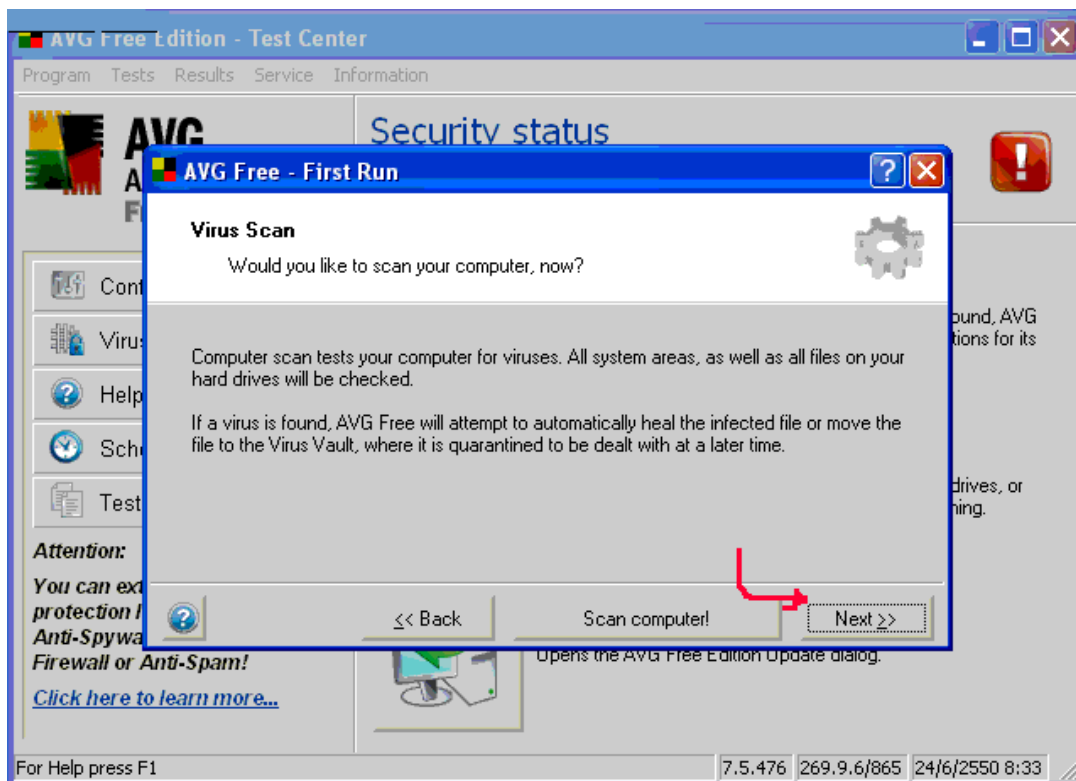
AVG Free Edition - Test Center

Program Tests Results Service Information

AVG

A

F

Security status

Cont

Virus

Help

Sche

Test

Attention:

You can ext protection f Anti-Spywa Firewall or Anti-Spam!

Click here to learn more...

ound, AVG tions for its

drives, or hing.

Opens the AVG Free Edition Update dialog.

AVG Free - First Run

Virus Scan

Would you like to scan your computer, now?

Computer scan tests your computer for viruses. All system areas, as well as all files on your hard drives will be checked.

If a virus is found, AVG Free will attempt to automatically heal the infected file or move the file to the Virus Vault, where it is quarantined to be dealt with at a later time.

<< Back

Scan computer!

Next >>

For Help press F1

7.5.476 269.9.6/865 24/6/2550 8:33